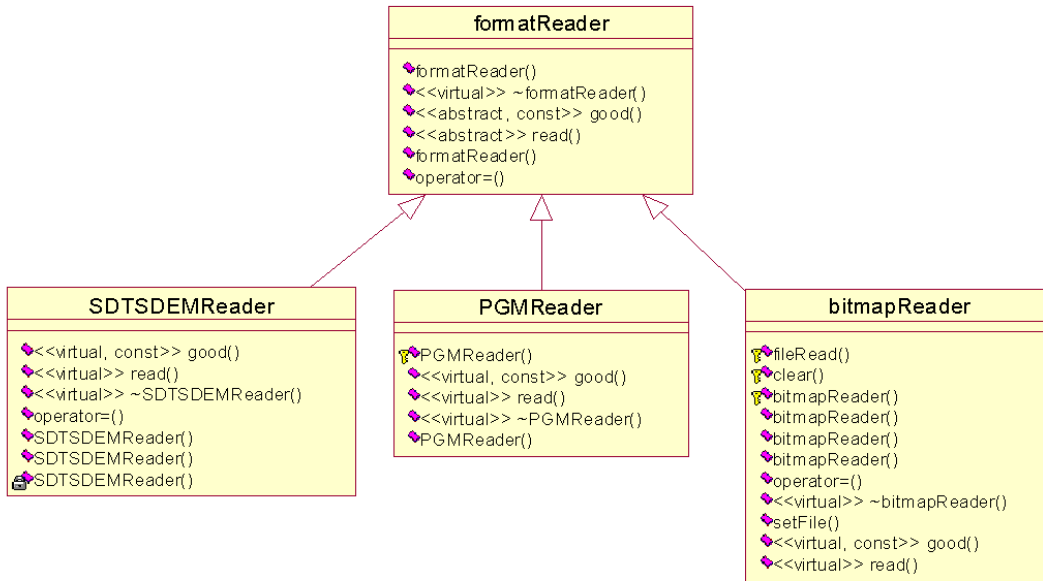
formatReader

formatReader()
<<virtual>> ~formatReader()
<<abstract, const>> good()
<<abstract>> read()
formatReader()
operator=()

SDTSDEMReader

<<virtual, const>> good()
<<virtual>> read()
<<virtual>> ~SDTSDEMReader()
operator=()
SDTSDEMReader()
SDTSDEMReader()
SDTSDEMReader()

PGMReader

PGMReader()
<<virtual, const>> good()
<<virtual>> read()
<<virtual>> ~PGMReader()
PGMReader()

bitmapReader

fileRead()
clear()
bitmapReader()
bitmapReader()
bitmapReader()
bitmapReader()
operator=()
<<virtual>> ~bitmapReader()
setFile()
<<virtual, const>> good()
<<virtual>> read()